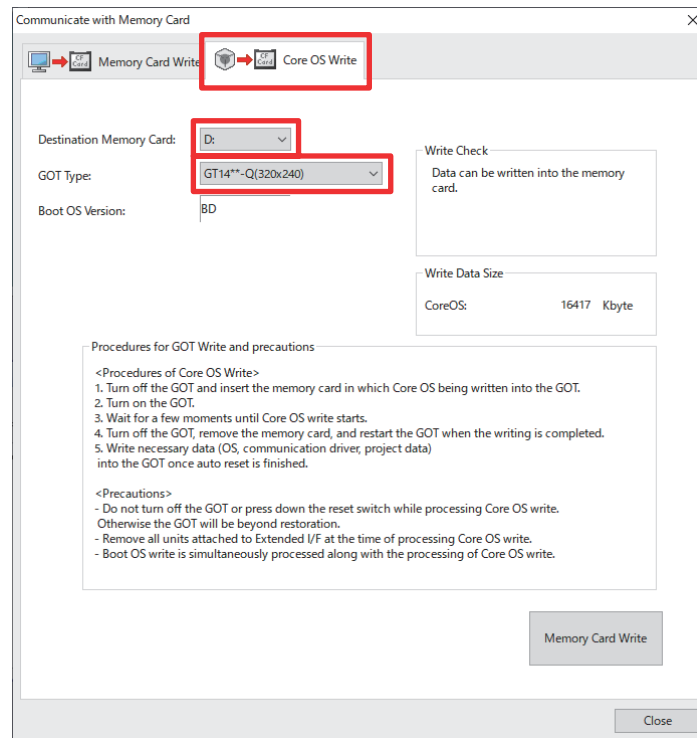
Communicate with Memory Card

CF Card Memory Card Write

CF Card Core OS Write

Destination Memory Card: D:

GOT Type: GT14**-Q(320x240)

Boot OS Version: BD

Write Check
Data can be written into the memory card.

Write Data Size
CoreOS: 16417 Kbyte

Procedures for GOT Write and precautions

<Procedures of Core OS Write>
1. Turn off the GOT and insert the memory card in which Core OS being written into the GOT.
2. Turn on the GOT.
3. Wait for a few moments until Core OS write starts.
4. Turn off the GOT, remove the memory card, and restart the GOT when the writing is completed.
5. Write necessary data (OS, communication driver, project data) into the GOT once auto reset is finished.

<Precautions>
- Do not turn off the GOT or press down the reset switch while processing Core OS write. Otherwise the GOT will be beyond restoration.
- Remove all units attached to Extended I/F at the time of processing Core OS write.
- Boot OS write is simultaneously processed along with the processing of Core OS write.

Memory Card Write

Close